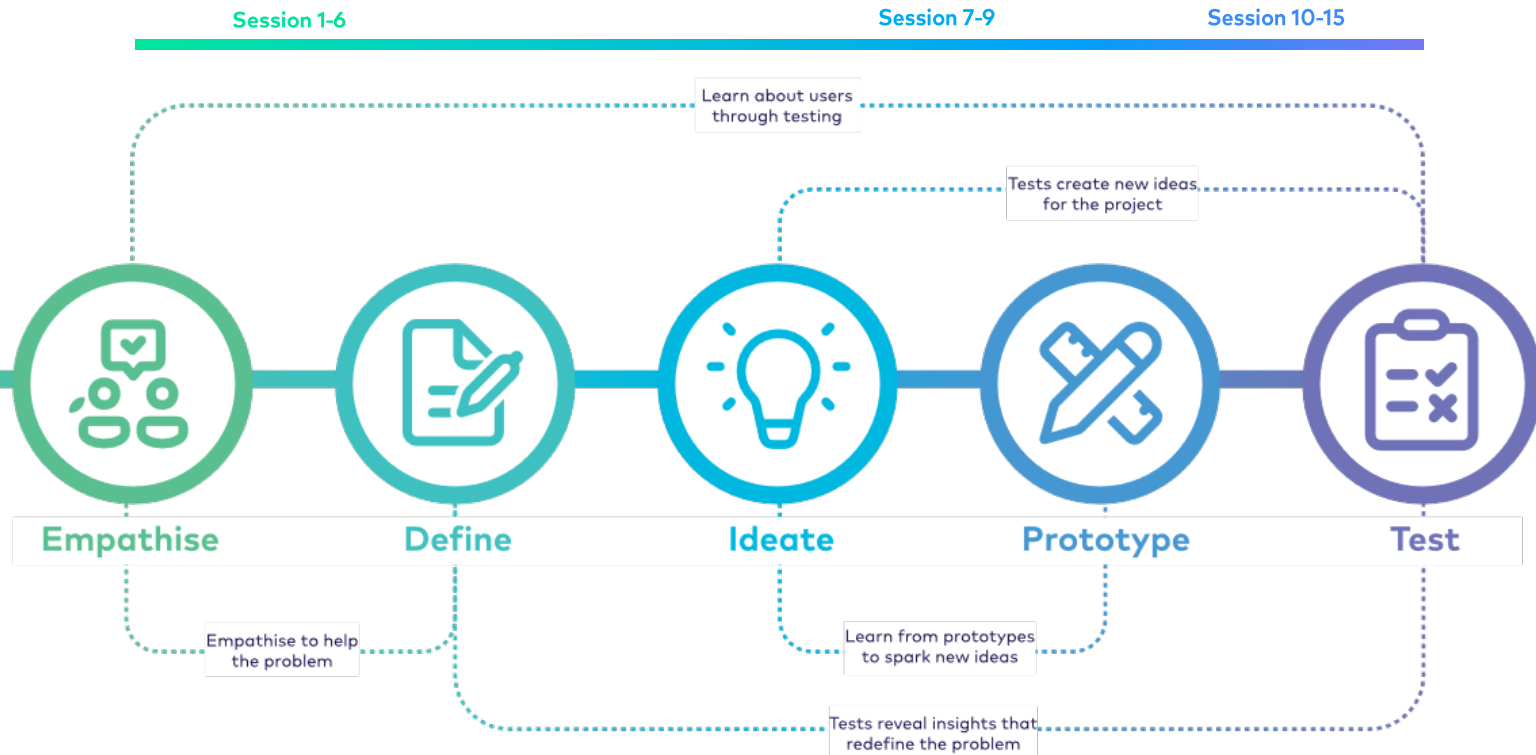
Session 1-6
Session 7-9
Session 10-15

Learn about users through testing

Tests create new ideas for the project

Empathise
Define
Ideate
Prototype
Test

Empathise to help the problem

Learn from prototypes to spark new ideas

Tests reveal insights that redefine the problem